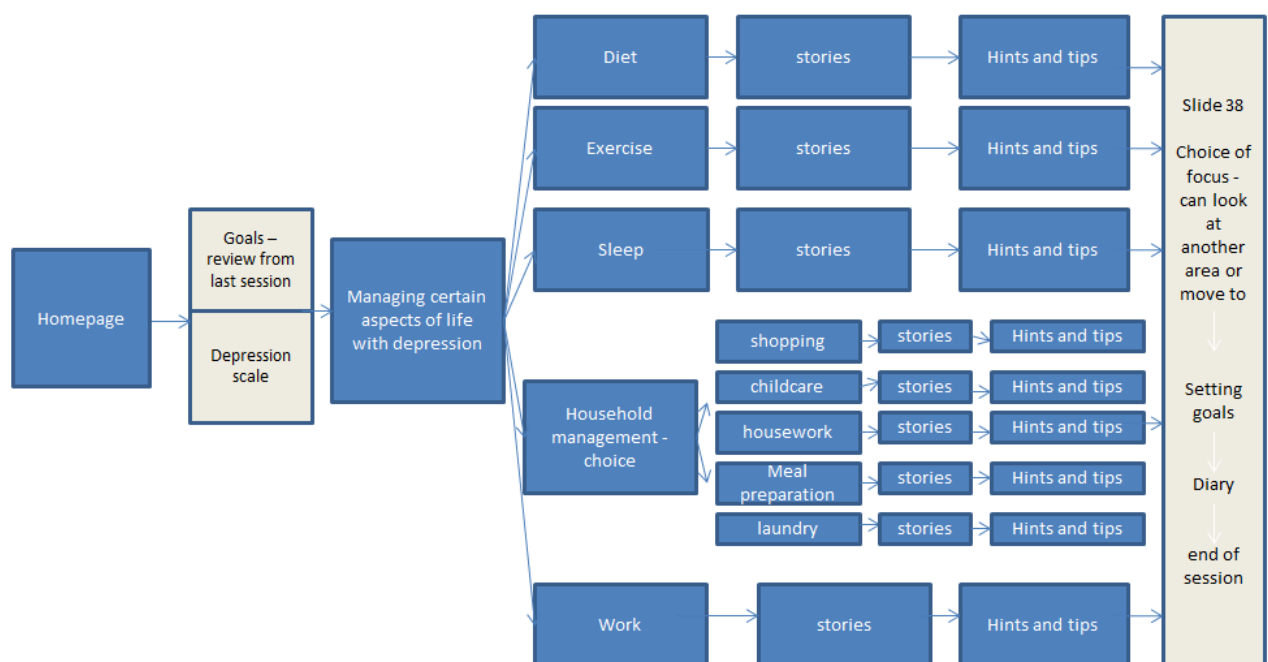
Homepage

Goals – review from last session

Depression scale

Managing certain aspects of life with depression

Diet

stories

Hints and tips

Exercise

stories

Hints and tips

Sleep

stories

Hints and tips

Household management - choice

shopping

stories

Hints and tips

childcare

stories

Hints and tips

housework

stories

Hints and tips

Meal preparation

stories

Hints and tips

laundry

stories

Hints and tips

Work

stories

Hints and tips

Slide 38

Choice of focus - can look at another area or move to

Setting goals

Diary

end of session